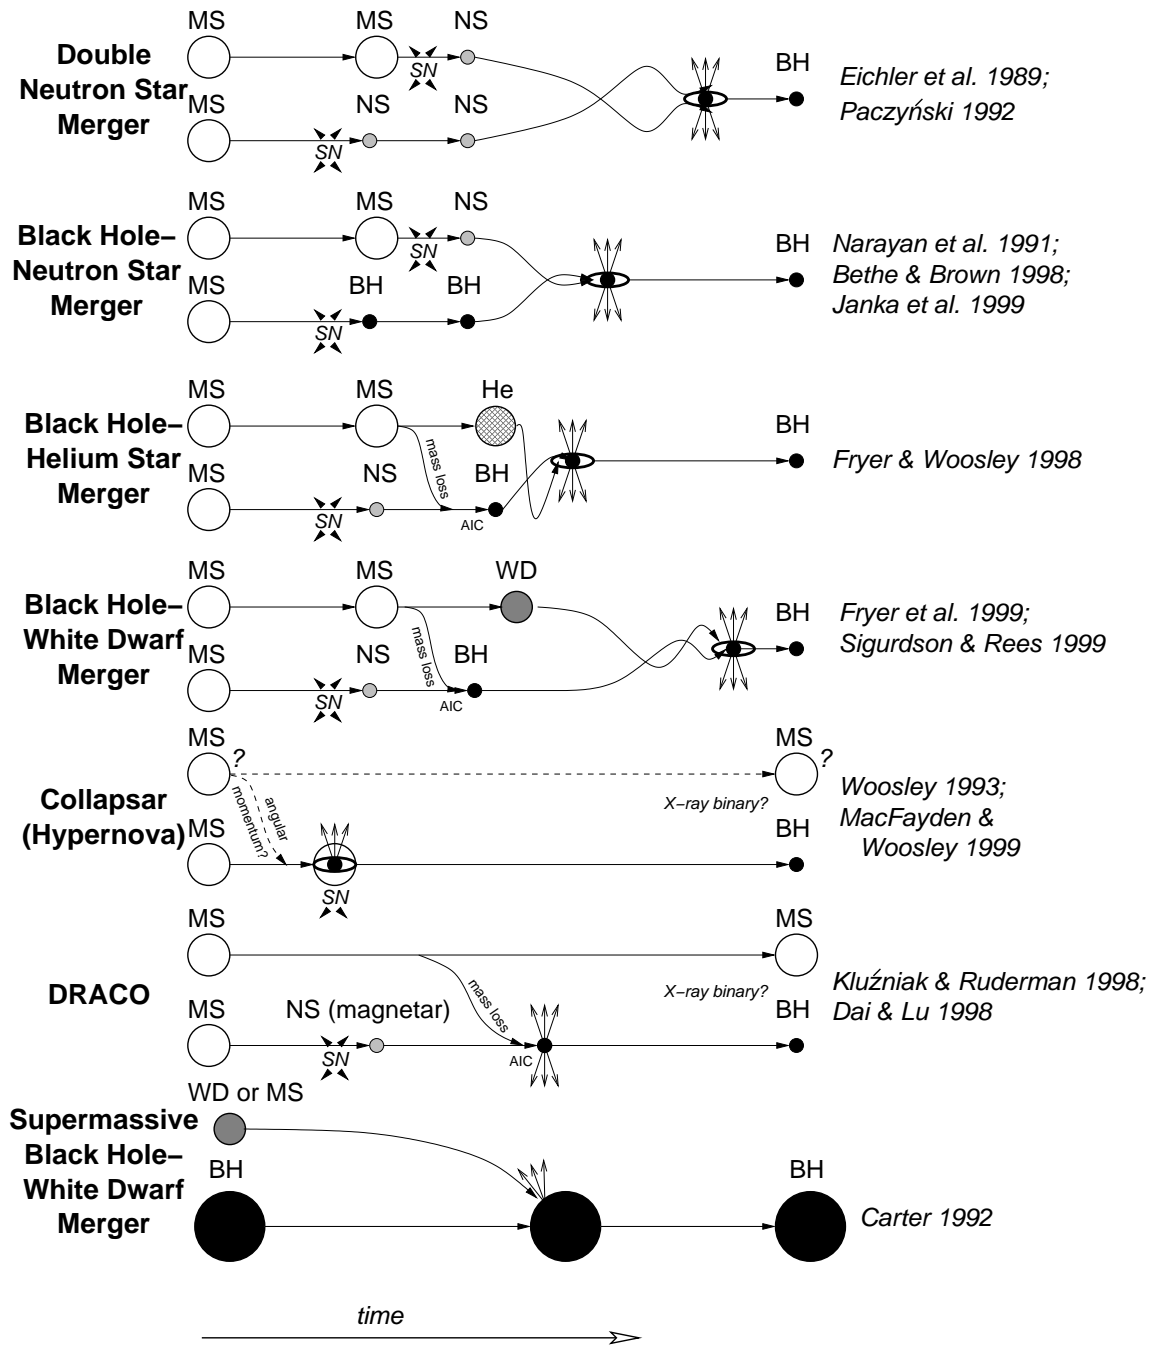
MS MS NS
Double Neutron Star Merger
SN
BH
Eichler et al. 1989; Paczyński 1992
MS NS NS
SN

MS MS NS
Black Hole–Neutron Star Merger
SN
BH
Narayan et al. 1991; Bethe & Brown 1998; Janka et al. 1999
MS BH BH
SN

MS MS He
Black Hole–Helium Star Merger
mass loss
BH
Fryer & Woosley 1998
MS NS BH
SN
AIC

MS MS WD
Black Hole–White Dwarf Merger
mass loss
BH
Fryer et al. 1999; Sigurdson & Rees 1999
MS NS BH
SN
AIC

MS ?
MS ?
Collapsar (Hypernova)
angular momentum?
X-ray binary?
Woosley 1993; MacFayden & Woosley 1999
MS
BH
SN

MS
MS
DRACO
mass loss
X-ray binary?
Kluźniak & Ruderman 1998; Dai & Lu 1998
MS NS (magnetar)
BH
SN
AIC

WD or MS
Supermassive Black Hole–White Dwarf Merger
BH
BH
Carter 1992

time